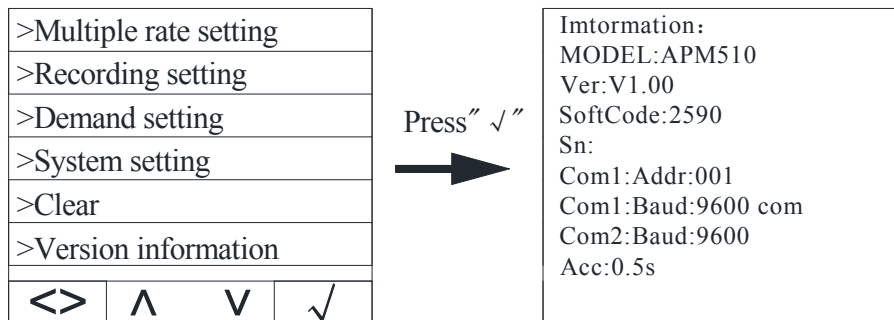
>Multiple rate setting

>Recording setting

>Demand setting

>System setting

>Clear

>Version information

<> ∧ ∨ √

Press″√″

Imtormation：
MODEL:APM510
Ver:V1.00
SoftCode:2590
Sn:
Com1:Addr:001
Com1:Baud:9600 com
Com2:Baud:9600
Acc:0.5s